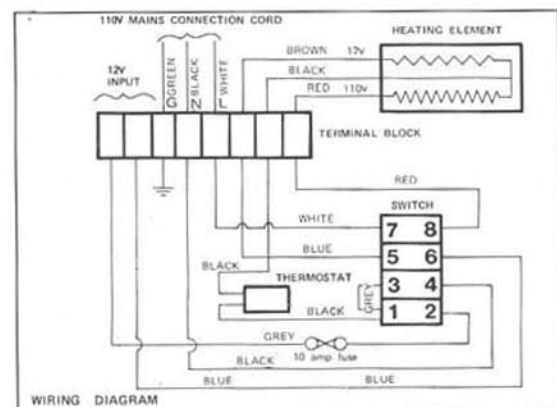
110V MAINS CONNECTION CORD

HEATING ELEMENT

12V INPUT

GREEN G

BLACK N

WHITE L

BROWN 12v

BLACK

RED 110v

TERMINAL BLOCK

RED

SWITCH

WHITE

7 8

BLUE

5 6

BLACK

THERMOSTAT

3 4

GREY

BLACK

1 2

GREY

BLACK

10 amp fuse

BLUE

BLUE

WIRING DIAGRAM